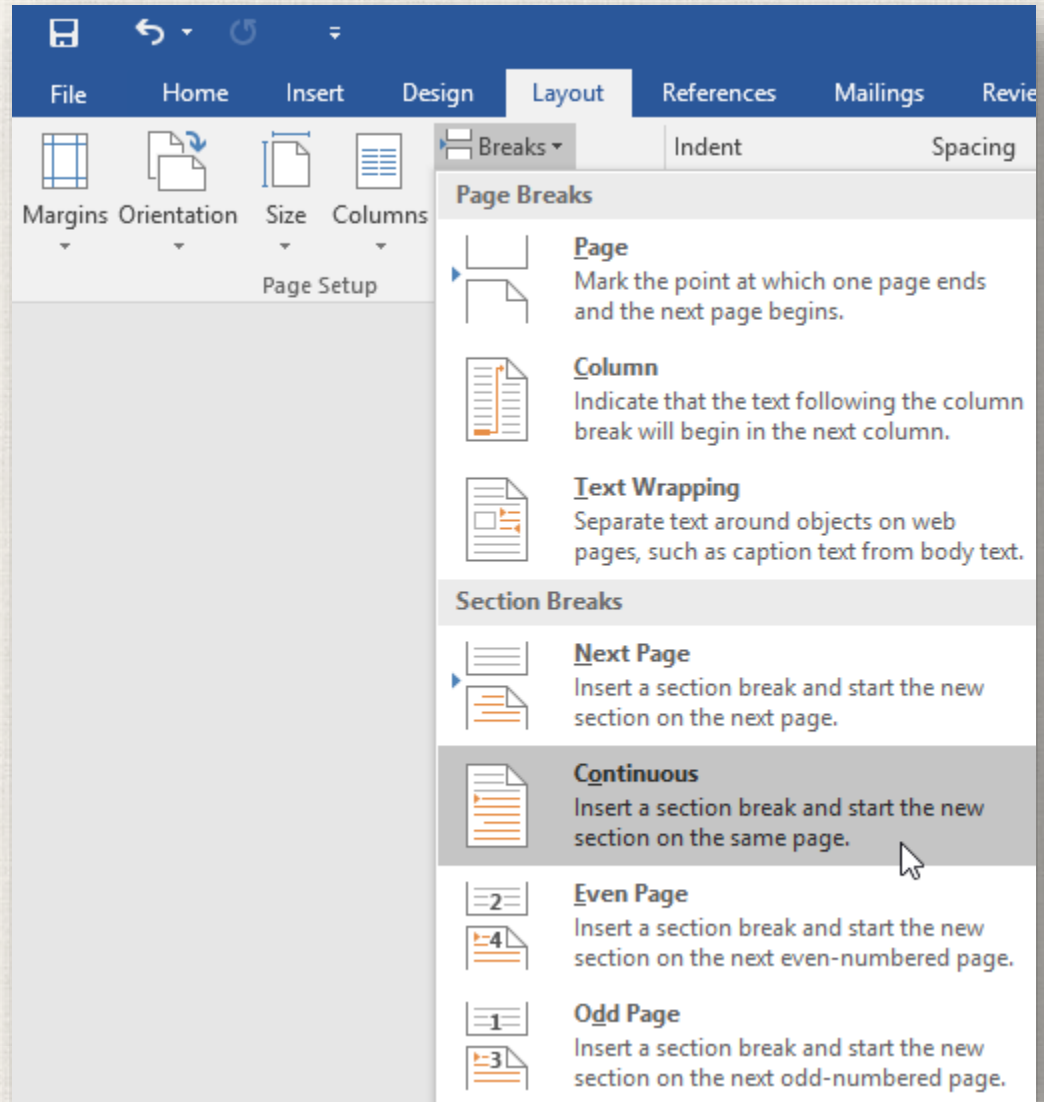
File Home Insert Design Layout References Mailings Revie

Margins Orientation Size Columns

Page Setup

Breaks

Indent

Spacing

Page Breaks

Page
Mark the point at which one page ends and the next page begins.

Column
Indicate that the text following the column break will begin in the next column.

Text Wrapping
Separate text around objects on web pages, such as caption text from body text.

Section Breaks

Next Page
Insert a section break and start the new section on the next page.

Continuous
Insert a section break and start the new section on the same page.

2
4
Even Page
Insert a section break and start the new section on the next even-numbered page.

1
3
Odd Page
Insert a section break and start the new section on the next odd-numbered page.